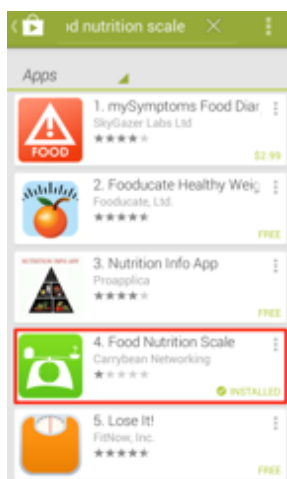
od nutrition scale

Apps

FOOD

1. mySymptoms Food Diar
SkyGazer Labs Ltd
$2.99

2. Fooducate Healthy Weig
Fooducate, Ltd.
FREE

NUTRITION INFO APP

3. Nutrition Info App
Proapplica
FREE

4. Food Nutrition Scale
Carrybean Networking
INSTALLED

5. Lose It!
FitNow, Inc.
FREE